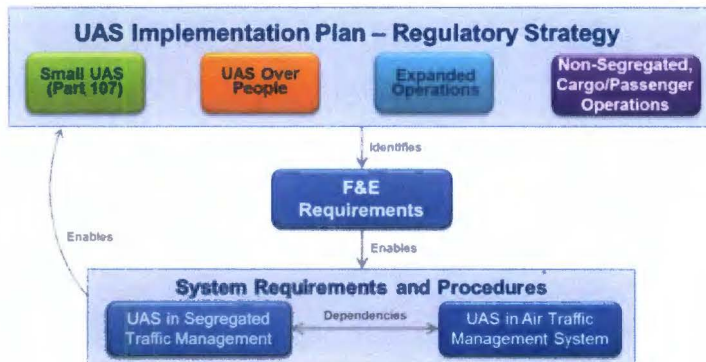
UAS Implementation Plan – Regulatory Strategy

Small UAS (Part 107)

UAS Over People

Expanded Operations

Non-Segregated, Cargo/Passenger Operations

Identifies

F&E Requirements

Enables

Enables

System Requirements and Procedures

UAS in Segregated Traffic Management

Dependencies

UAS in Air Traffic Management System